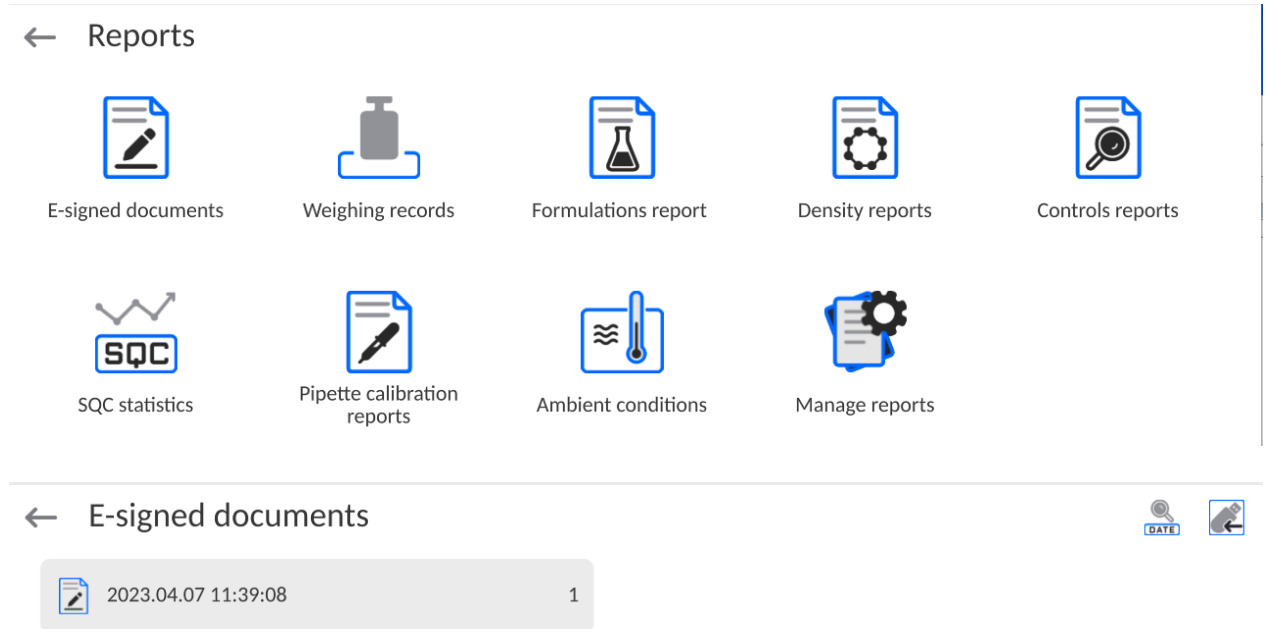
Reports

E-signed documents

Weighing records

Formulations report

Density reports

Controls reports

SQC

SQC statistics

Pipette calibration reports

Ambient conditions

Manage reports

E-signed documents

DATE

2023.04.07 11:39:08

1